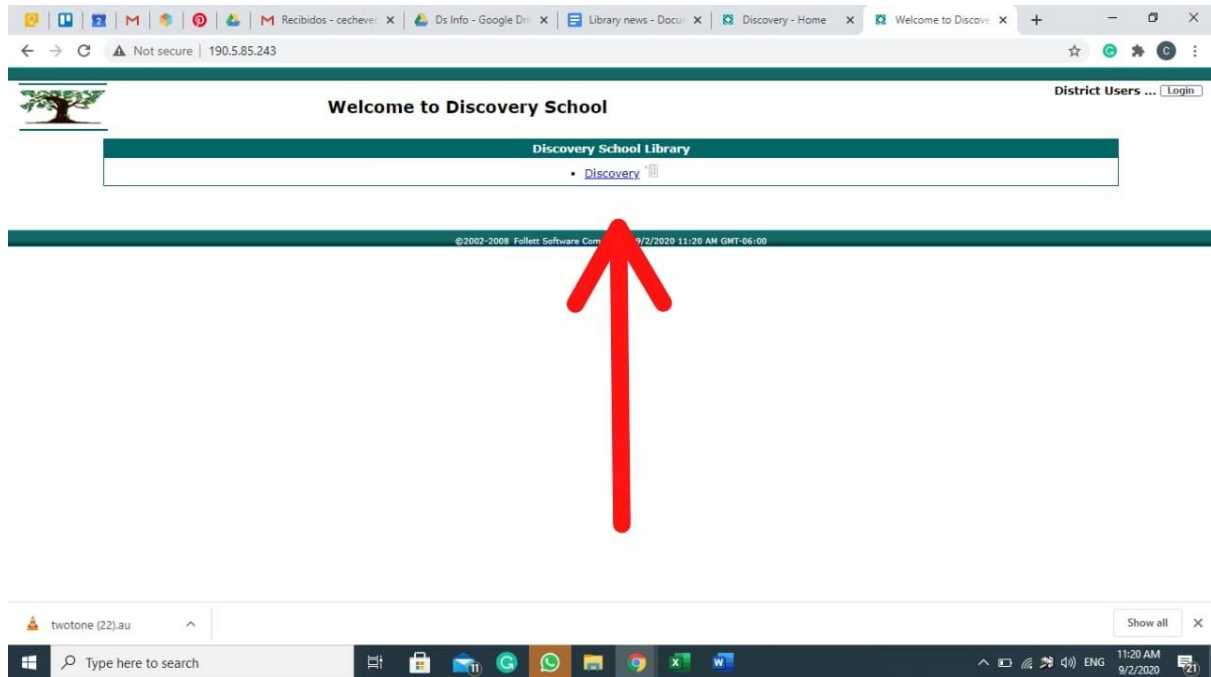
Recibidos - cechever ×
Ds Info - Google Dri ×
Library news - Docu ×
Discovery - Home ×
Welcome to Discove ×
+

Not secure | 190.5.85.243

District Users ... Login

Welcome to Discovery School

Discovery School Library

• Discovery

©2002-2008 Follett Software Com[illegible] 9/2/2020 11:20 AM GMT-06:00

twotone (22).au

Show all

Type here to search

ENG 11:20 AM 9/2/2020